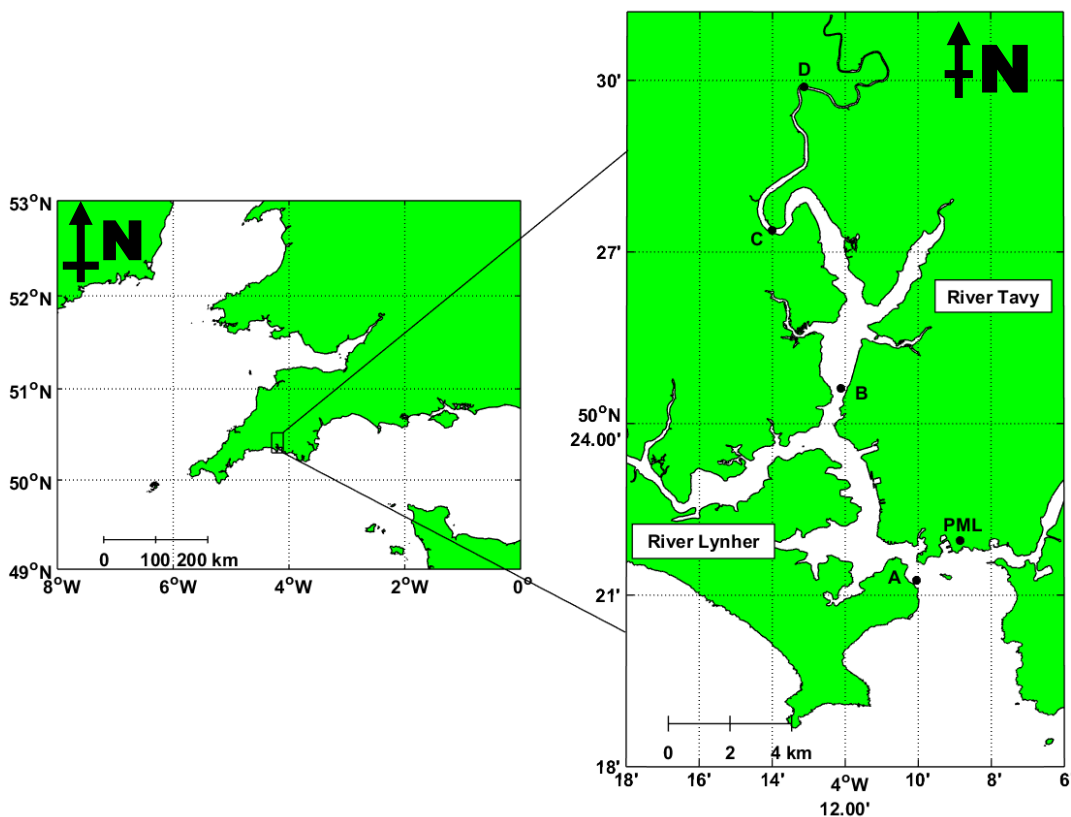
N

$53^oN$
$52^oN$
$51^oN$
$50^oN$
$49^oN$

0 100 200 km

$8^oW$ $6^oW$ $4^oW$ $2^oW$ $0^o$

N

D
C
River Tavy
B
River Lynher
PML
A

30'
27'
$50^oN$ 24.00'
21'
18'

0 2 4 km

18' 16' 14' $4^oW$ 12.00' 10' 8' 6